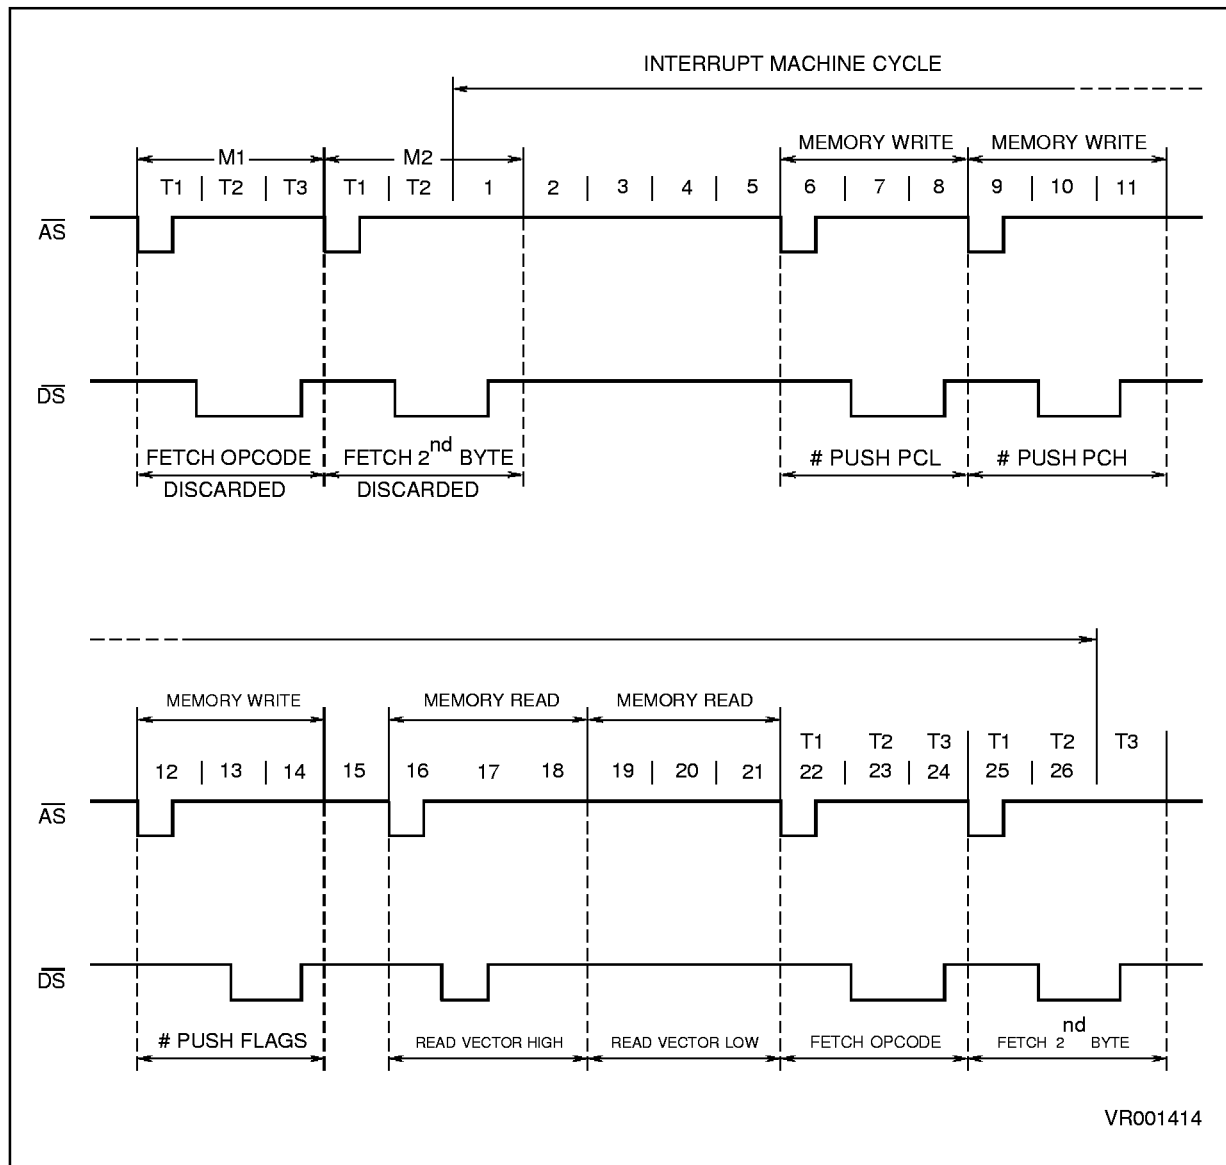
INTERRUPT MACHINE CYCLE

M1 M2 MEMORY WRITE MEMORY WRITE

T1 | T2 | T3 T1 | T2 | 1 2 | 3 | 4 | 5 6 | 7 | 8 9 | 10 | 11

$\overline{AS}$

$\overline{DS}$

FETCH OPCODE DISCARDED

FETCH 2$^{nd}$ BYTE DISCARDED

# PUSH PCL

# PUSH PCH

MEMORY WRITE MEMORY READ MEMORY READ

T1 T2 T3 T1 T2 T3

12 | 13 | 14 15 16 17 18 19 | 20 | 21 22 | 23 | 24 25 | 26

$\overline{AS}$

$\overline{DS}$

# PUSH FLAGS

READ VECTOR HIGH

READ VECTOR LOW

FETCH OPCODE

FETCH 2$^{nd}$ BYTE

VR001414